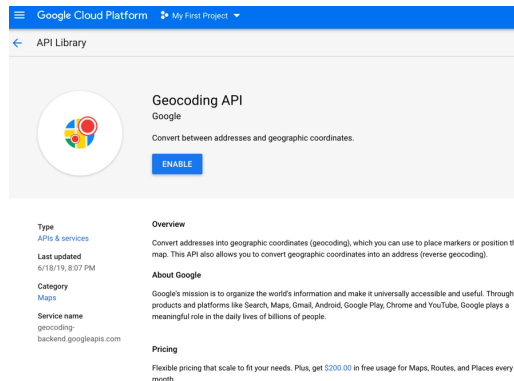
Google Cloud Platform My First Project

API Library

Geocoding API
Google
Convert between addresses and geographic coordinates.

ENABLE

Type
APIs & services

Last updated
6/18/19, 8:07 PM

Category
Maps

Service name
geocoding-backend.googleapis.com

Overview
Convert addresses into geographic coordinates (geocoding), which you can use to place markers or position t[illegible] map. This API also allows you to convert geographic coordinates into an address (reverse geocoding).

About Google
Google's mission is to organize the world's information and make it universally accessible and useful. Through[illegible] products and platforms like Search, Maps, Gmail, Android, Google Play, Chrome and YouTube, Google plays a meaningful role in the daily lives of billions of people.

Pricing
Flexible pricing that scale to fit your needs. Plus, get $200.00 in free usage for Maps, Routes, and Places every month.